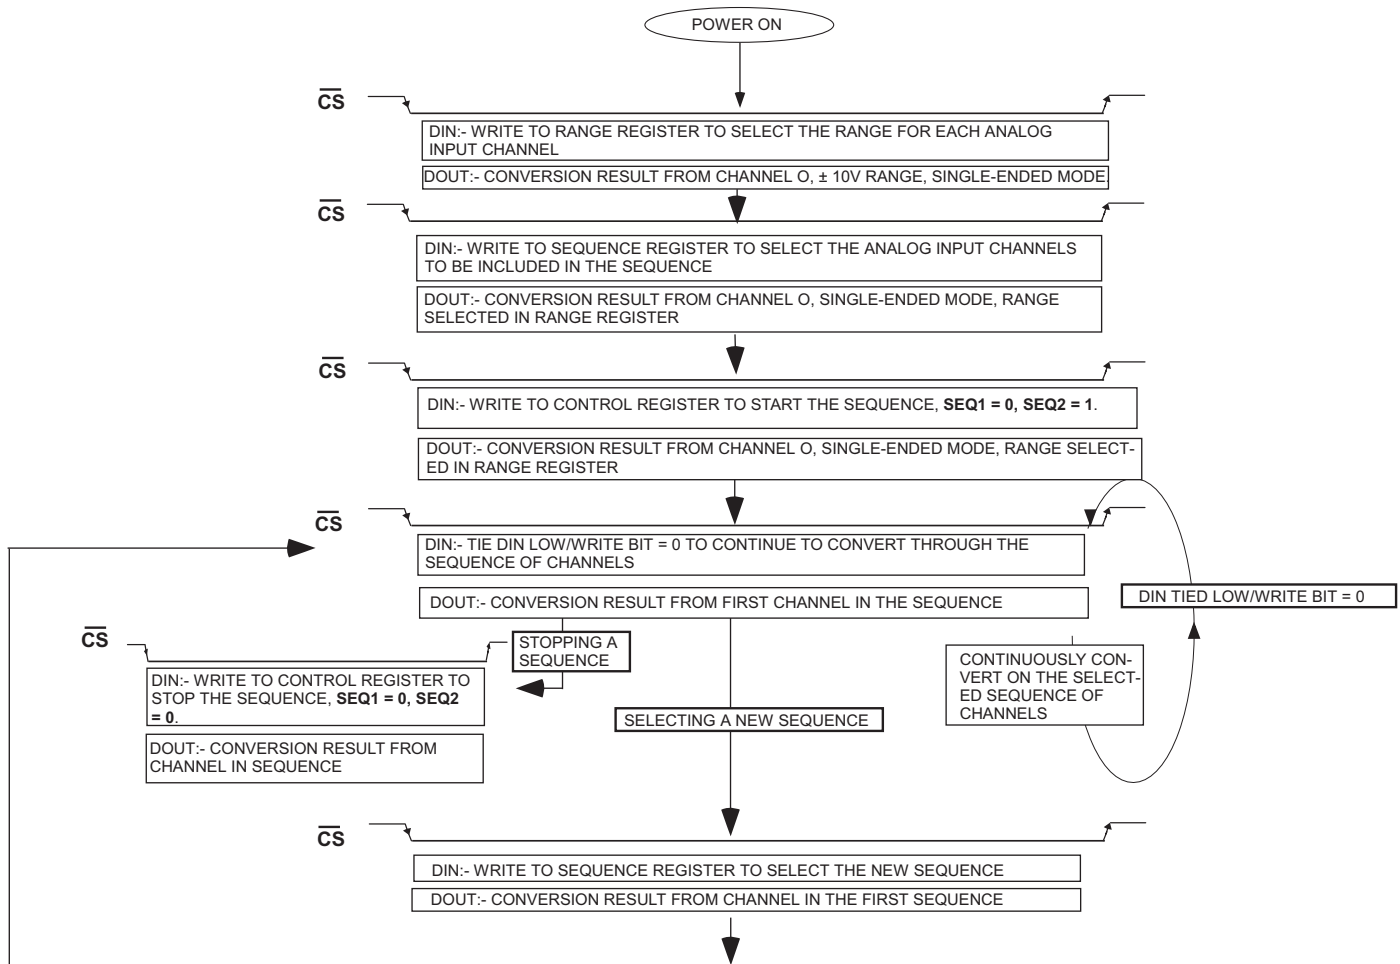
POWER ON

$\overline{CS}$

DIN:- WRITE TO RANGE REGISTER TO SELECT THE RANGE FOR EACH ANALOG INPUT CHANNEL

DOUT:- CONVERSION RESULT FROM CHANNEL O, ± 10V RANGE, SINGLE-ENDED MODE.

$\overline{CS}$

DIN:- WRITE TO SEQUENCE REGISTER TO SELECT THE ANALOG INPUT CHANNELS TO BE INCLUDED IN THE SEQUENCE

DOUT:- CONVERSION RESULT FROM CHANNEL O, SINGLE-ENDED MODE, RANGE SELECTED IN RANGE REGISTER

$\overline{CS}$

DIN:- WRITE TO CONTROL REGISTER TO START THE SEQUENCE, **SEQ1 = 0, SEQ2 = 1**.

DOUT:- CONVERSION RESULT FROM CHANNEL O, SINGLE-ENDED MODE, RANGE SELECTED IN RANGE REGISTER

$\overline{CS}$

DIN:- TIE DIN LOW/WRITE BIT = 0 TO CONTINUE TO CONVERT THROUGH THE SEQUENCE OF CHANNELS

DOUT:- CONVERSION RESULT FROM FIRST CHANNEL IN THE SEQUENCE

DIN TIED LOW/WRITE BIT = 0

$\overline{CS}$

STOPPING A SEQUENCE

DIN:- WRITE TO CONTROL REGISTER TO STOP THE SEQUENCE, **SEQ1 = 0, SEQ2 = 0**.

DOUT:- CONVERSION RESULT FROM CHANNEL IN SEQUENCE

SELECTING A NEW SEQUENCE

CONTINUOUSLY CONVERT ON THE SELECTED SEQUENCE OF CHANNELS

$\overline{CS}$

DIN:- WRITE TO SEQUENCE REGISTER TO SELECT THE NEW SEQUENCE

DOUT:- CONVERSION RESULT FROM CHANNEL IN THE FIRST SEQUENCE